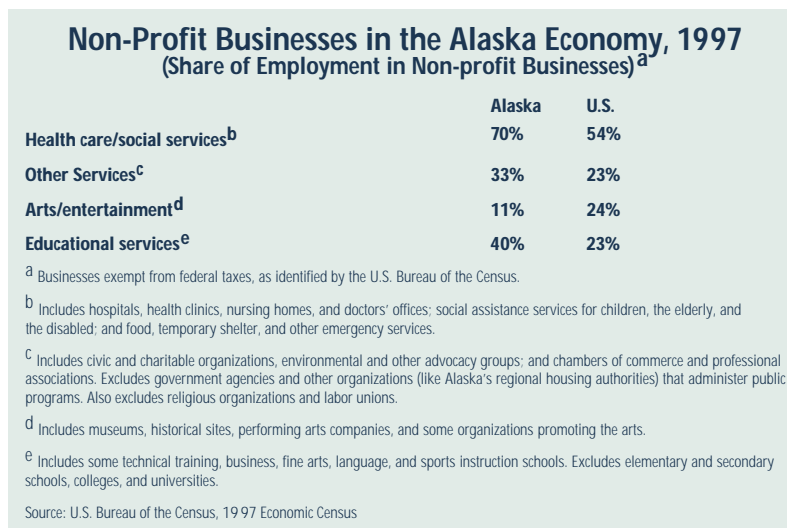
Non-Profit Businesses in the Alaska Economy, 1997
(Share of Employment in Non-profit Businesses)$^{a}$

| | Alaska | U.S. |
|---|---|---|
| Health care/social services$^{b}$ | 70% | 54% |
| Other Services$^{c}$ | 33% | 23% |
| Arts/entertainment$^{d}$ | 11% | 24% |
| Educational services$^{e}$ | 40% | 23% |

a Businesses exempt from federal taxes, as identified by the U.S. Bureau of the Census.

b Includes hospitals, health clinics, nursing homes, and doctors' offices; social assistance services for children, the elderly, and the disabled; and food, temporary shelter, and other emergency services.

c Includes civic and charitable organizations, environmental and other advocacy groups; and chambers of commerce and professional associations. Excludes government agencies and other organizations (like Alaska's regional housing authorities) that administer public programs. Also excludes religious organizations and labor unions.

d Includes museums, historical sites, performing arts companies, and some organizations promoting the arts.

e Includes some technical training, business, fine arts, language, and sports instruction schools. Excludes elementary and secondary schools, colleges, and universities.

Source: U.S. Bureau of the Census, 1997 Economic Census